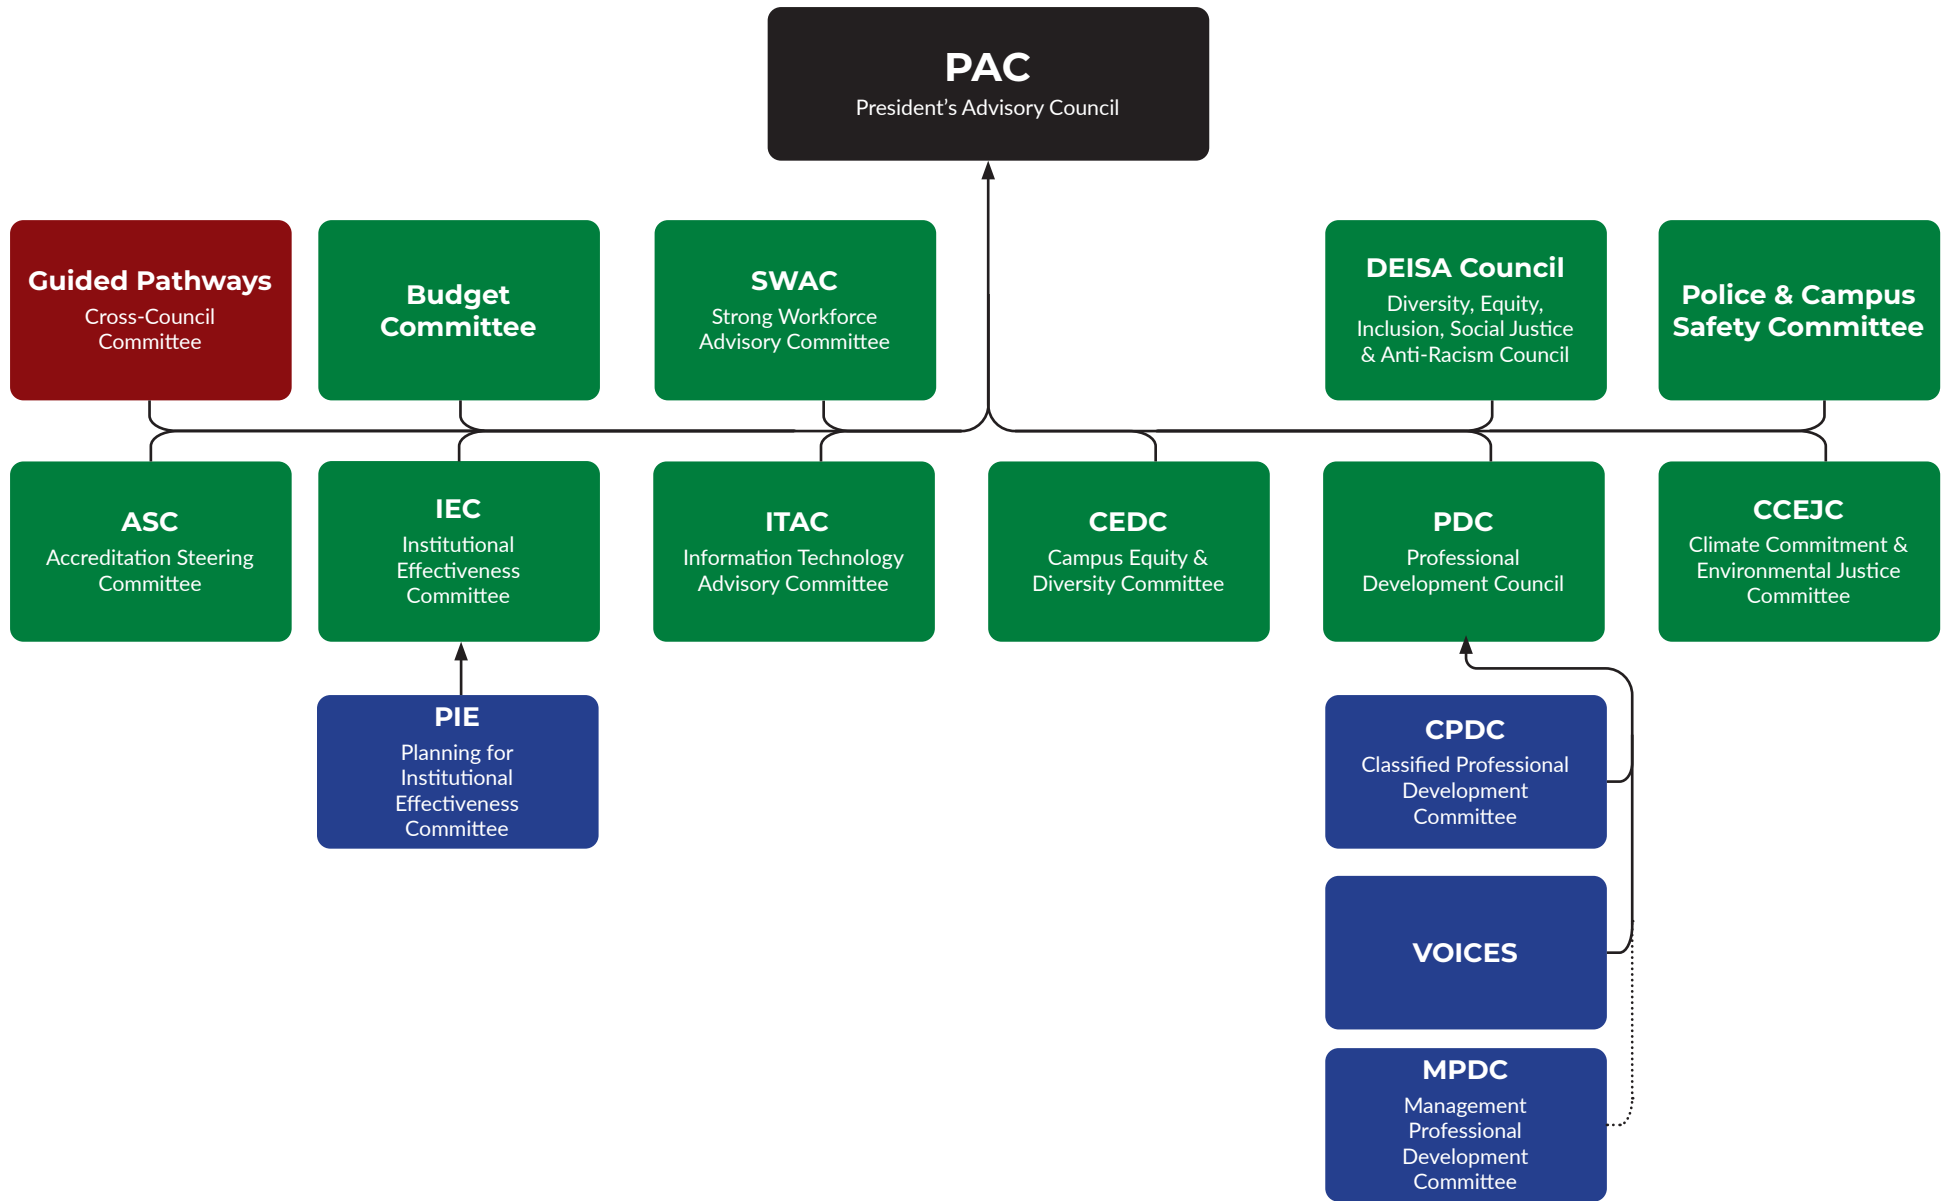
PAC
President's Advisory Council

Guided Pathways
Cross-Council Committee

Budget Committee

SWAC
Strong Workforce Advisory Committee

DEISA Council
Diversity, Equity, Inclusion, Social Justice & Anti-Racism Council

Police & Campus Safety Committee

ASC
Accreditation Steering Committee

IEC
Institutional Effectiveness Committee

ITAC
Information Technology Advisory Committee

CEDC
Campus Equity & Diversity Committee

PDC
Professional Development Council

CCEJC
Climate Commitment & Environmental Justice Committee

PIE
Planning for Institutional Effectiveness Committee

CPDC
Classified Professional Development Committee

VOICES

MPDC
Management Professional Development Committee